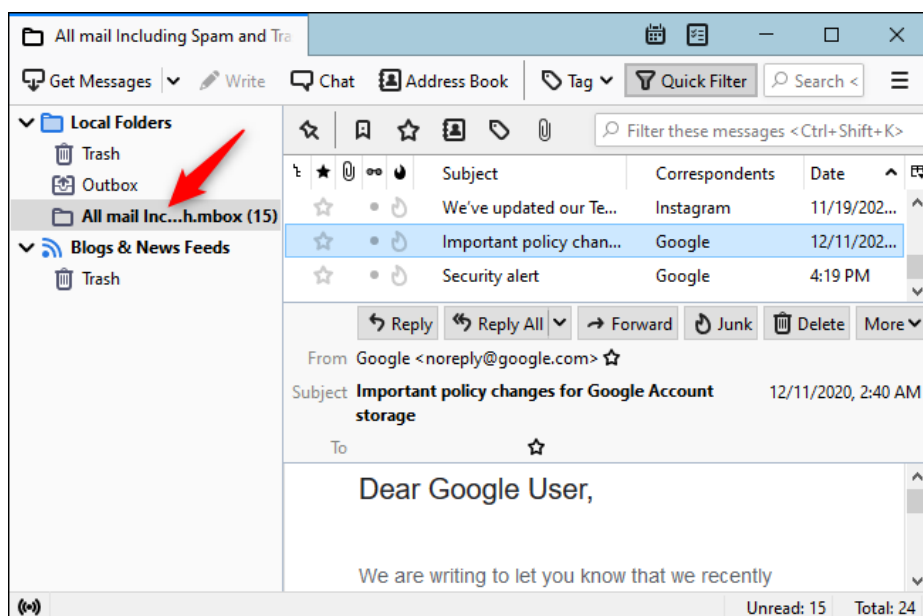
All mail Including Spam and Tra

Get Messages Write Chat Address Book Tag Quick Filter Search <

Local Folders
Trash
Outbox
All mail Inc...h.mbox (15)
Blogs & News Feeds
Trash

Filter these messages <Ctrl+Shift+K>

| Subject | Correspondents | Date |
|---|---|---|
| We've updated our Te... | Instagram | 11/19/202... |
| Important policy chan... | Google | 12/11/202... |
| Security alert | Google | 4:19 PM |

Reply Reply All Forward Junk Delete More

From Google <noreply@google.com>
Subject Important policy changes for Google Account storage 12/11/2020, 2:40 AM
To

Dear Google User,

We are writing to let you know that we recently

Unread: 15 Total: 24